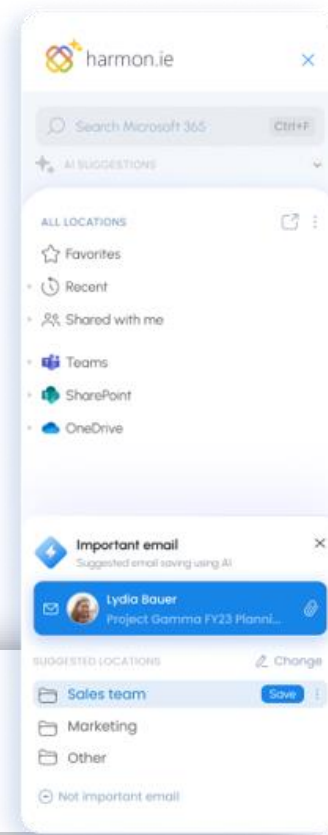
harmon.ie

Search Microsoft 365 Ctrl+F

AI SUGGESTIONS

ALL LOCATIONS

Favorites

Recent

Shared with me

Teams

SharePoint

OneDrive

Important email
Suggested email saving using AI

Lydia Bauer
Project Gamma FY23 Planni...

SUGGESTED LOCATIONS Change

Sales team Save

Marketing

Other

Not important email